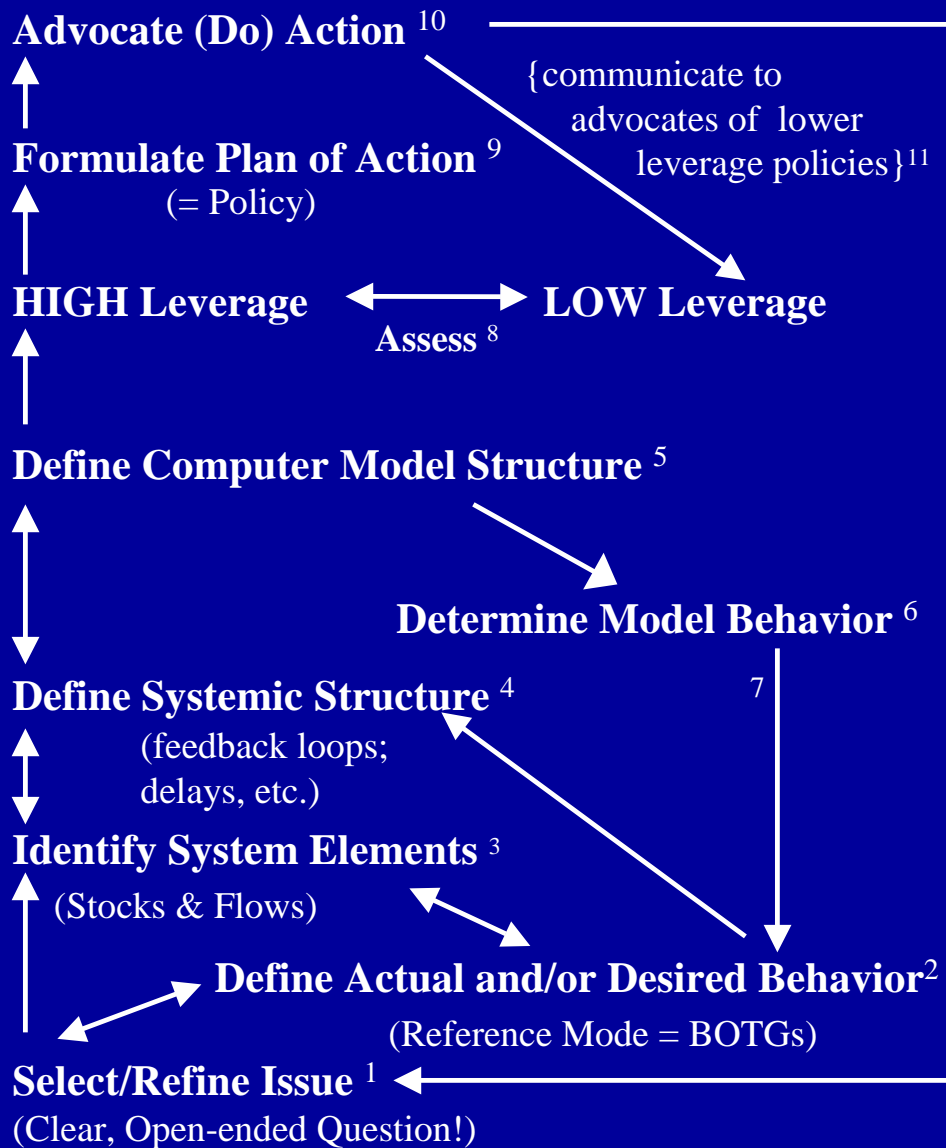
Advocate (Do) Action $^{10}$

{communicate to advocates of lower leverage policies}$^{11}$

Formulate Plan of Action $^{9}$
(= Policy)

HIGH Leverage

LOW Leverage

Assess $^{8}$

Define Computer Model Structure $^{5}$

Determine Model Behavior $^{6}$

7

Define Systemic Structure $^{4}$
(feedback loops; delays, etc.)

Identify System Elements $^{3}$
(Stocks & Flows)

Define Actual and/or Desired Behavior$^{2}$
(Reference Mode = BOTGs)

Select/Refine Issue $^{1}$
(Clear, Open-ended Question!)